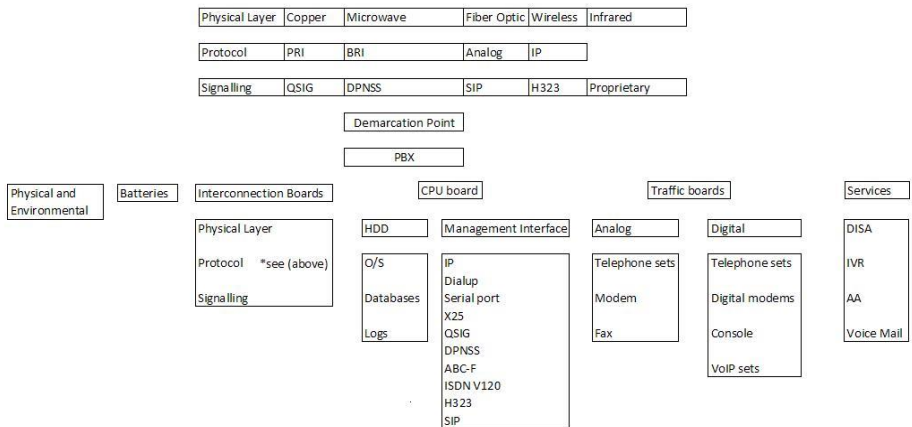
| Physical Layer | Copper | Microwave | Fiber Optic | Wireless | Infrared |
|---|---|---|---|---|---|

| Protocol | PRI | BRI | Analog | IP |
|---|---|---|---|---|

| Signalling | QSIG | DPNSS | SIP | H323 | Proprietary |
|---|---|---|---|---|---|

Demarcation Point

PBX

Physical and Environmental

Batteries

Interconnection Boards

Physical Layer
Protocol *see (above)
Signalling

CPU board

HDD

O/S
Databases
Logs

Management Interface

IP
Dialup
Serial port
X25
QSIG
DPNSS
ABC-F
ISDN V120
H323
SIP

Traffic boards

Analog

Telephone sets
Modem
Fax

Digital

Telephone sets
Digital modems
Console
VoIP sets

Services

DISA
IVR
AA
Voice Mail